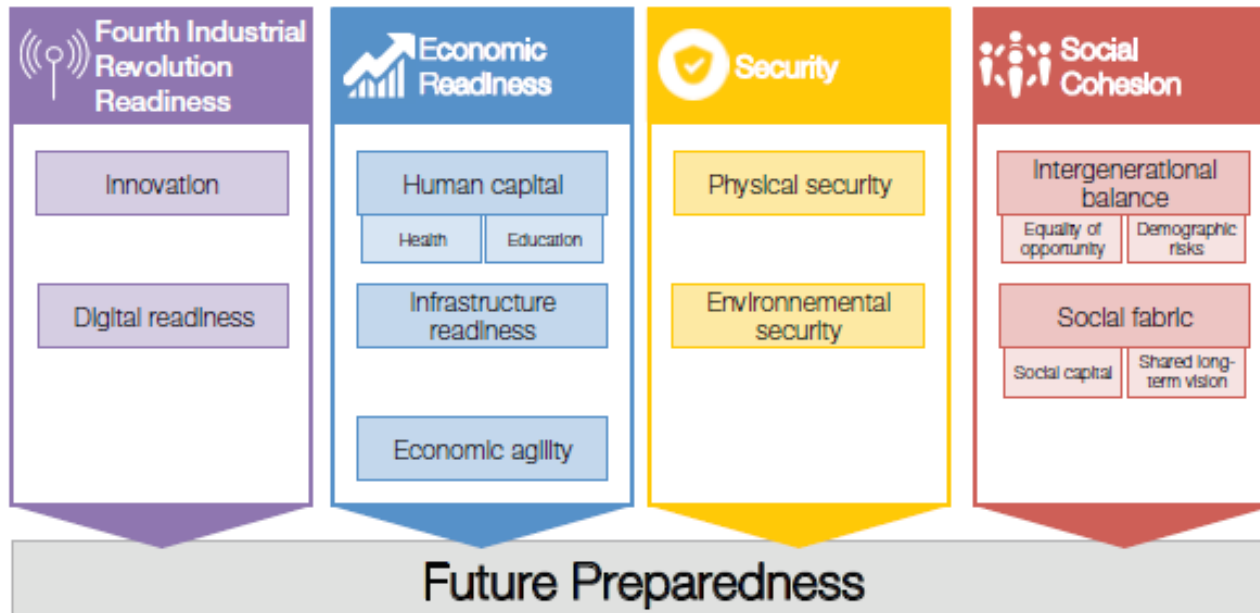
Fourth Industrial Revolution Readiness

Innovation

Digital readiness

Economic Readiness

Human capital

Health

Education

Infrastructure readiness

Economic agility

Security

Physical security

Environnemental security

Social Cohesion

Intergenerational balance

Equality of opportunity

Demographic risks

Social fabric

Social capital

Shared long-term vision

Future Preparedness